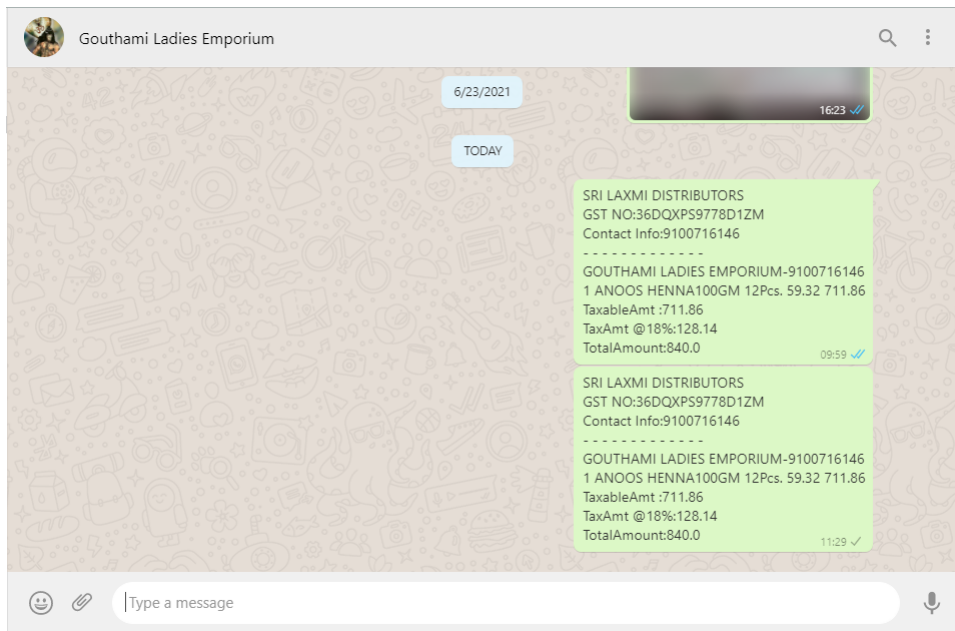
Gouthami Ladies Emporium

6/23/2021

16:23

TODAY

SRI LAXMI DISTRIBUTORS
GST NO:36DQXPS9778D1ZM
Contact Info:9100716146
- - - - - - - - - - - - -
GOUTHAMI LADIES EMPORIUM-9100716146
1 ANOOS HENNA100GM 12Pcs. 59.32 711.86
TaxableAmt :711.86
TaxAmt @18%:128.14
TotalAmount:840.0
09:59

SRI LAXMI DISTRIBUTORS
GST NO:36DQXPS9778D1ZM
Contact Info:9100716146
- - - - - - - - - - - - -
GOUTHAMI LADIES EMPORIUM-9100716146
1 ANOOS HENNA100GM 12Pcs. 59.32 711.86
TaxableAmt :711.86
TaxAmt @18%:128.14
TotalAmount:840.0
11:29

Type a message